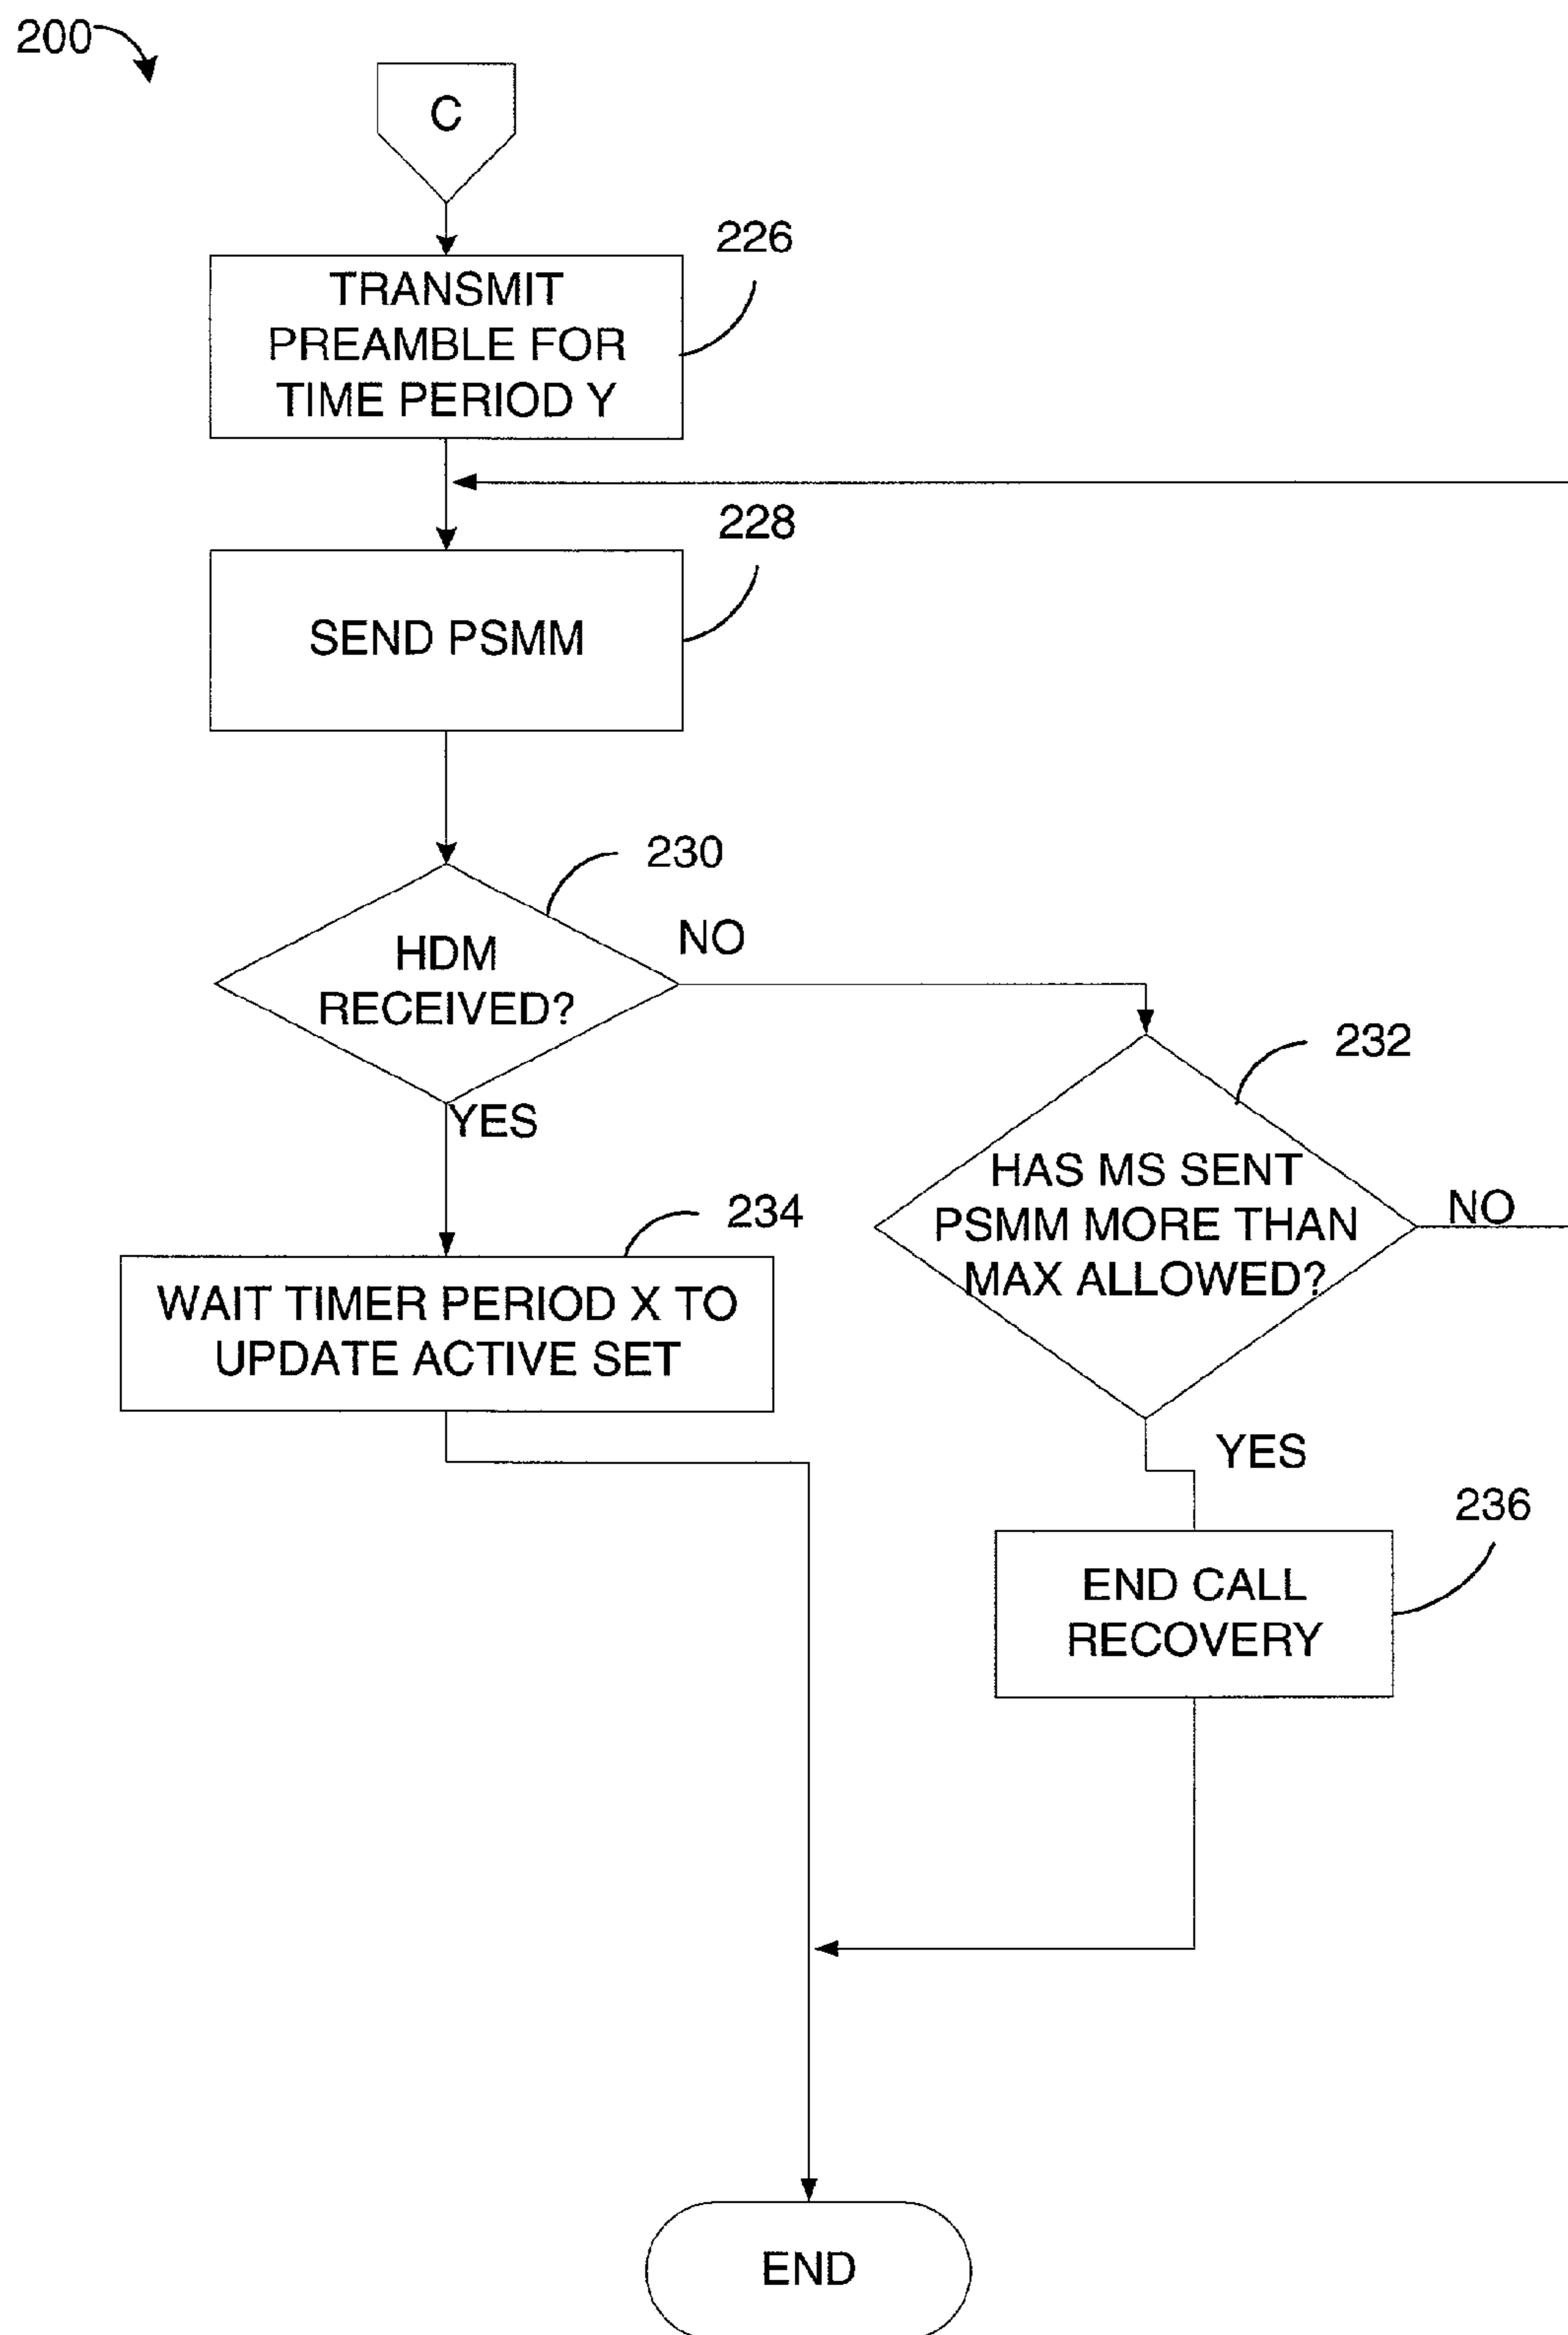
200

C

226

TRANSMIT PREAMBLE FOR TIME PERIOD Y

228

SEND PSMM

230

HDM RECEIVED?

NO

232

HAS MS SENT PSMM MORE THAN MAX ALLOWED?

NO

YES

234

WAIT TIMER PERIOD X TO UPDATE ACTIVE SET

YES

236

END CALL RECOVERY

END